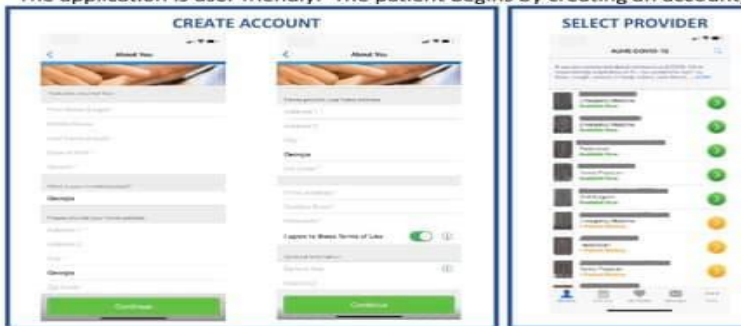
The application is user-friendly. The patient begins by creating an account

CREATE ACCOUNT

About You

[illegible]

Georgia

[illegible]

Georgia

Continue

About You

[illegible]

Georgia

I agree to these Terms of Use

Continue

SELECT PROVIDER

AUHE COVID-19

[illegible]

Emergency Medicine
Available Now

Emergency Medicine
Available Now

Pediatrician
Available Now

Family Physician
Available Now

OB/GYN
Available Now

Emergency Medicine

Internist

Family Physician